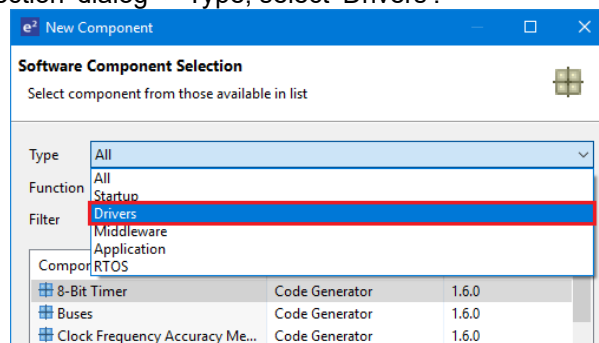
ection dialog → Type, select "Drivers".

e² New Component

Software Component Selection
Select component from those available in list

Type All
Function
Filter
All
Startup
Drivers
Middleware
Application
RTOS

Compon

| | | |
|---|---|---|
| 8-Bit Timer | Code Generator | 1.6.0 |
| Buses | Code Generator | 1.6.0 |
| Clock Frequency Accuracy Me... | Code Generator | 1.6.0 |